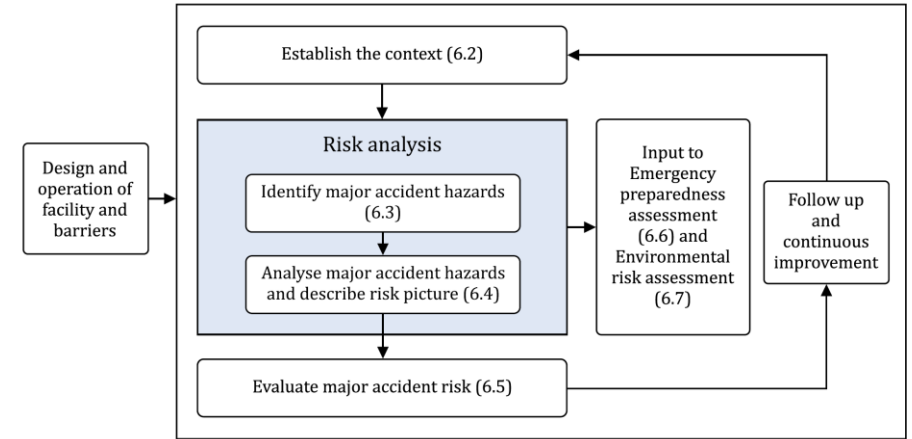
Establish the context (6.2)

Design and operation of facility and barriers

Risk analysis

Identify major accident hazards (6.3)

Analyse major accident hazards and describe risk picture (6.4)

Input to Emergency preparedness assessment (6.6) and Environmental risk assessment (6.7)

Follow up and continuous improvement

Evaluate major accident risk (6.5)